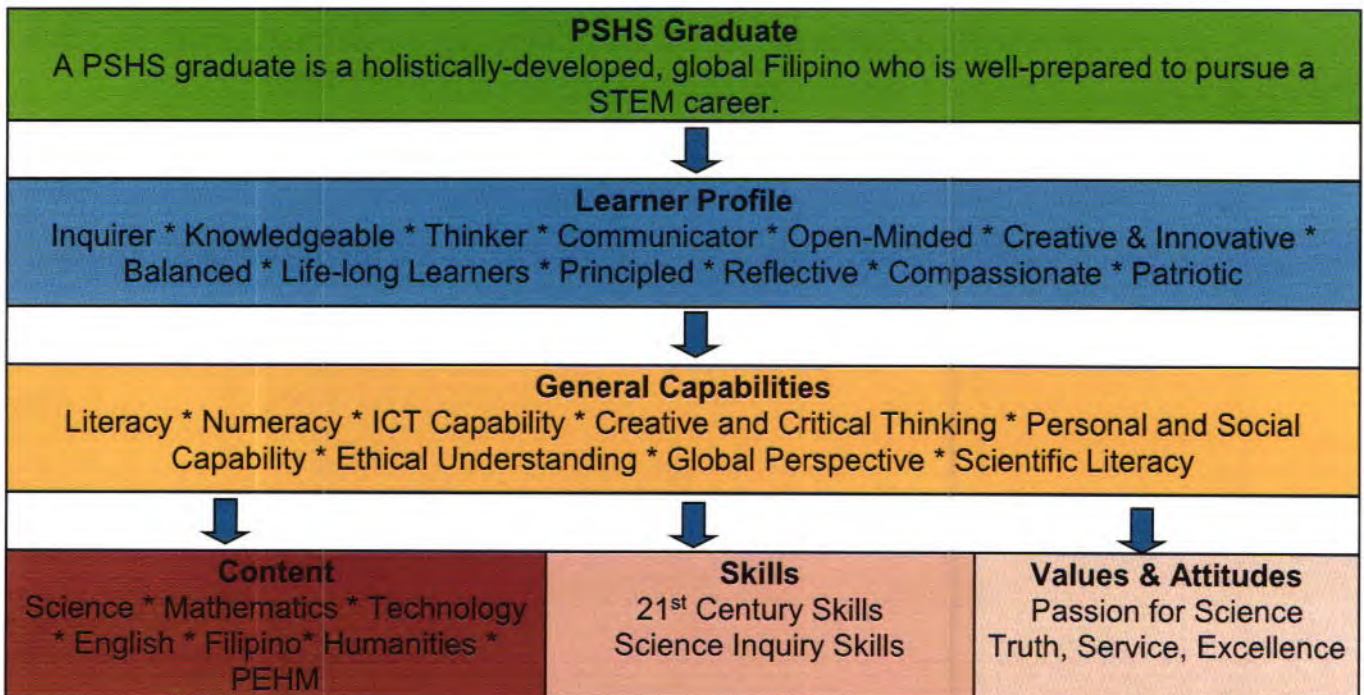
PSHS Graduate
A PSHS graduate is a holistically-developed, global Filipino who is well-prepared to pursue a STEM career.

Learner Profile
Inquirer * Knowledgeable * Thinker * Communicator * Open-Minded * Creative & Innovative * Balanced * Life-long Learners * Principled * Reflective * Compassionate * Patriotic

General Capabilities
Literacy * Numeracy * ICT Capability * Creative and Critical Thinking * Personal and Social Capability * Ethical Understanding * Global Perspective * Scientific Literacy

Content
Science * Mathematics * Technology * English * Filipino* Humanities * PEHM

Skills
21$^{st}$ Century Skills
Science Inquiry Skills

Values & Attitudes
Passion for Science
Truth, Service, Excellence